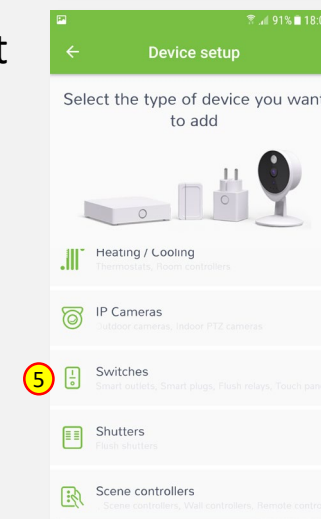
t

91% 18:0

Device setup

Select the type of device you want to add

Heating / Cooling
Thermostats, Room controllers

IP Cameras
Outdoor cameras, Indoor PTZ cameras

5

Switches
Smart outlets, Smart plugs, Flush relays, Touch pan

Shutters
Flush shutters

Scene controllers
Scene controllers, Wall controllers, Remote contr